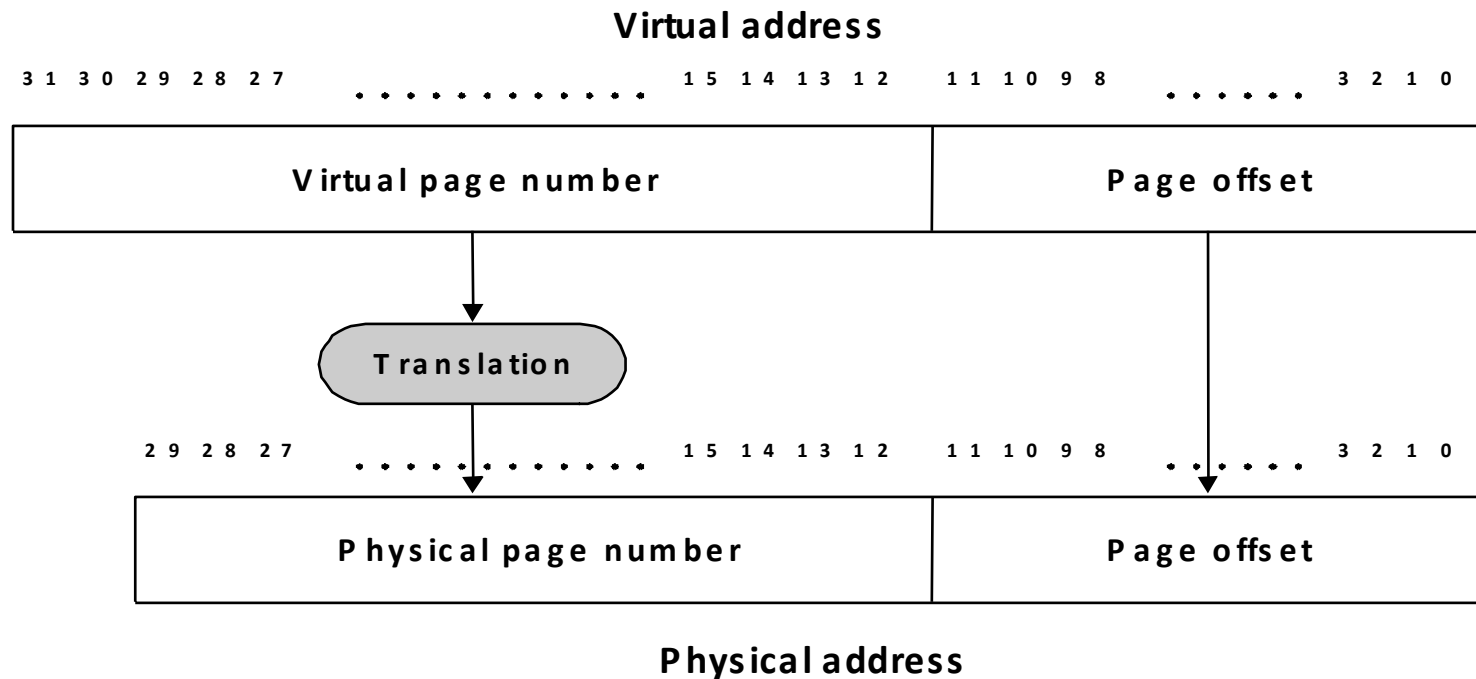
Virtual address

31 30 29 28 27 . . . . . . . . . . . . 15 14 13 12 11 10 9 8 . . . . . . 3 2 1 0

Virtual page number

Page offset

Translation

29 28 27 . . . . . . . . . . . . 15 14 13 12 11 10 9 8 . . . . . . 3 2 1 0

Physical page number

Page offset

Physical address